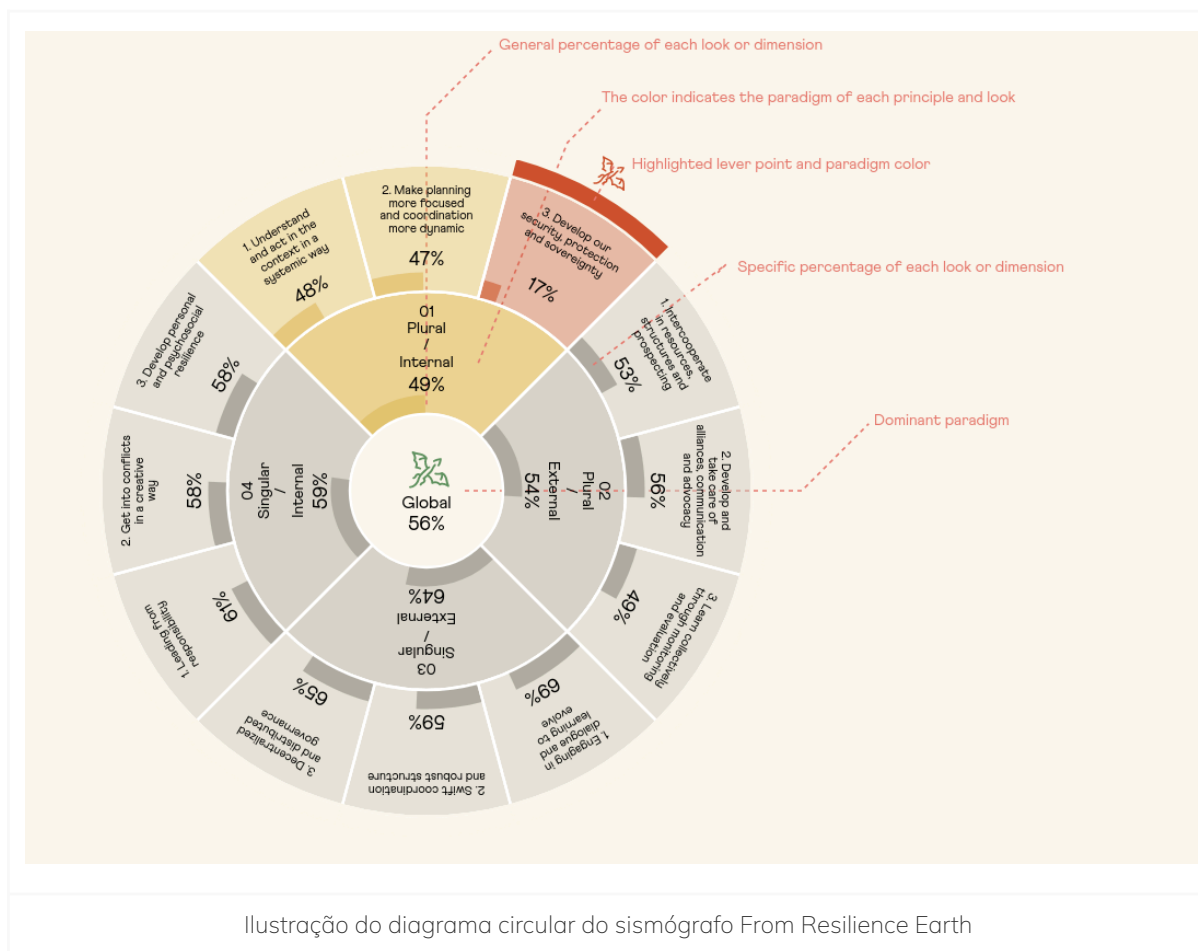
General percentage of each look or dimension

The color indicates the paradigm of each principle and look

Highlighted lever point and paradigm color

Specific percentage of each look or dimension

Dominant paradigm

1. Understand and act in the context in a systemic way
48%

2. Make planning more focused and coordination more dynamic
47%

3. Develop our security, protection and sovereignty
17%

01
Plural
/
Internal
49%

1. Intercooperate in resources, structures and prospecting
53%

2. Develop and take care of alliances, communication and advocacy
56%

3. Learn collectively through monitoring and evaluation
49%

02
Plural
/
External
54%

Global
56%

1. Engaging in dialogue and learning to evolve
69%

2. Swift coordination and robust structure
59%

3. Decentralized and distributed governance
65%

03
Singular
/
External
64%

1. Leading from responsibility
61%

2. Get into conflicts in a creative way
58%

3. Develop personal and psychosocial resilience
58%

04
Singular
/
Internal
59%

Ilustração do diagrama circular do sismógrafo From Resilience Earth